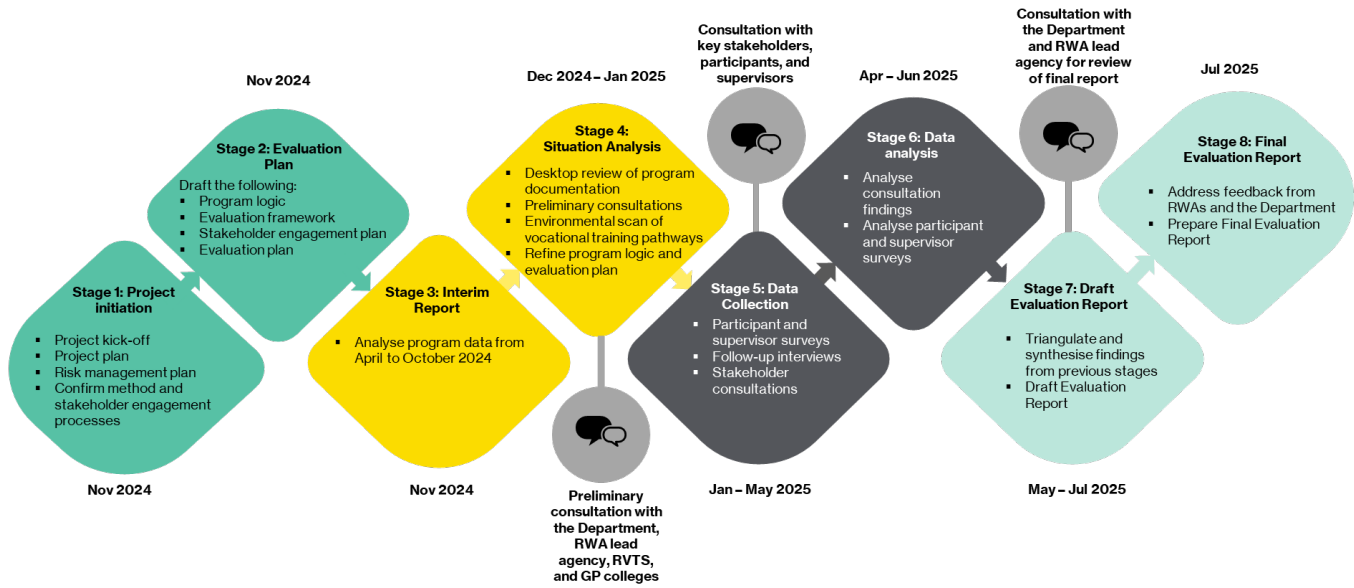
Stage 1: Project initiation

- Project kick-off
- Project plan
- Risk management plan
- Confirm method and stakeholder engagement processes

Nov 2024

Nov 2024

Stage 2: Evaluation Plan

Draft the following:

- Program logic
- Evaluation framework
- Stakeholder engagement plan
- Evaluation plan

Stage 3: Interim Report

- Analyse program data from April to October 2024

Nov 2024

Dec 2024 – Jan 2025

Stage 4: Situation Analysis

- Desktop review of program documentation
- Preliminary consultations
- Environmental scan of vocational training pathways
- Refine program logic and evaluation plan

Preliminary consultation with the Department, RWA lead agency, RVTS, and GP colleges

Consultation with key stakeholders, participants, and supervisors

Stage 5: Data Collection

- Participant and supervisor surveys
- Follow-up interviews
- Stakeholder consultations

Jan – May 2025

Apr – Jun 2025

Stage 6: Data analysis

- Analyse consultation findings
- Analyse participant and supervisor surveys

Consultation with the Department and RWA lead agency for review of final report

Stage 7: Draft Evaluation Report

- Triangulate and synthesise findings from previous stages
- Draft Evaluation Report

May – Jul 2025

Jul 2025

Stage 8: Final Evaluation Report

- Address feedback from RWAs and the Department
- Prepare Final Evaluation Report